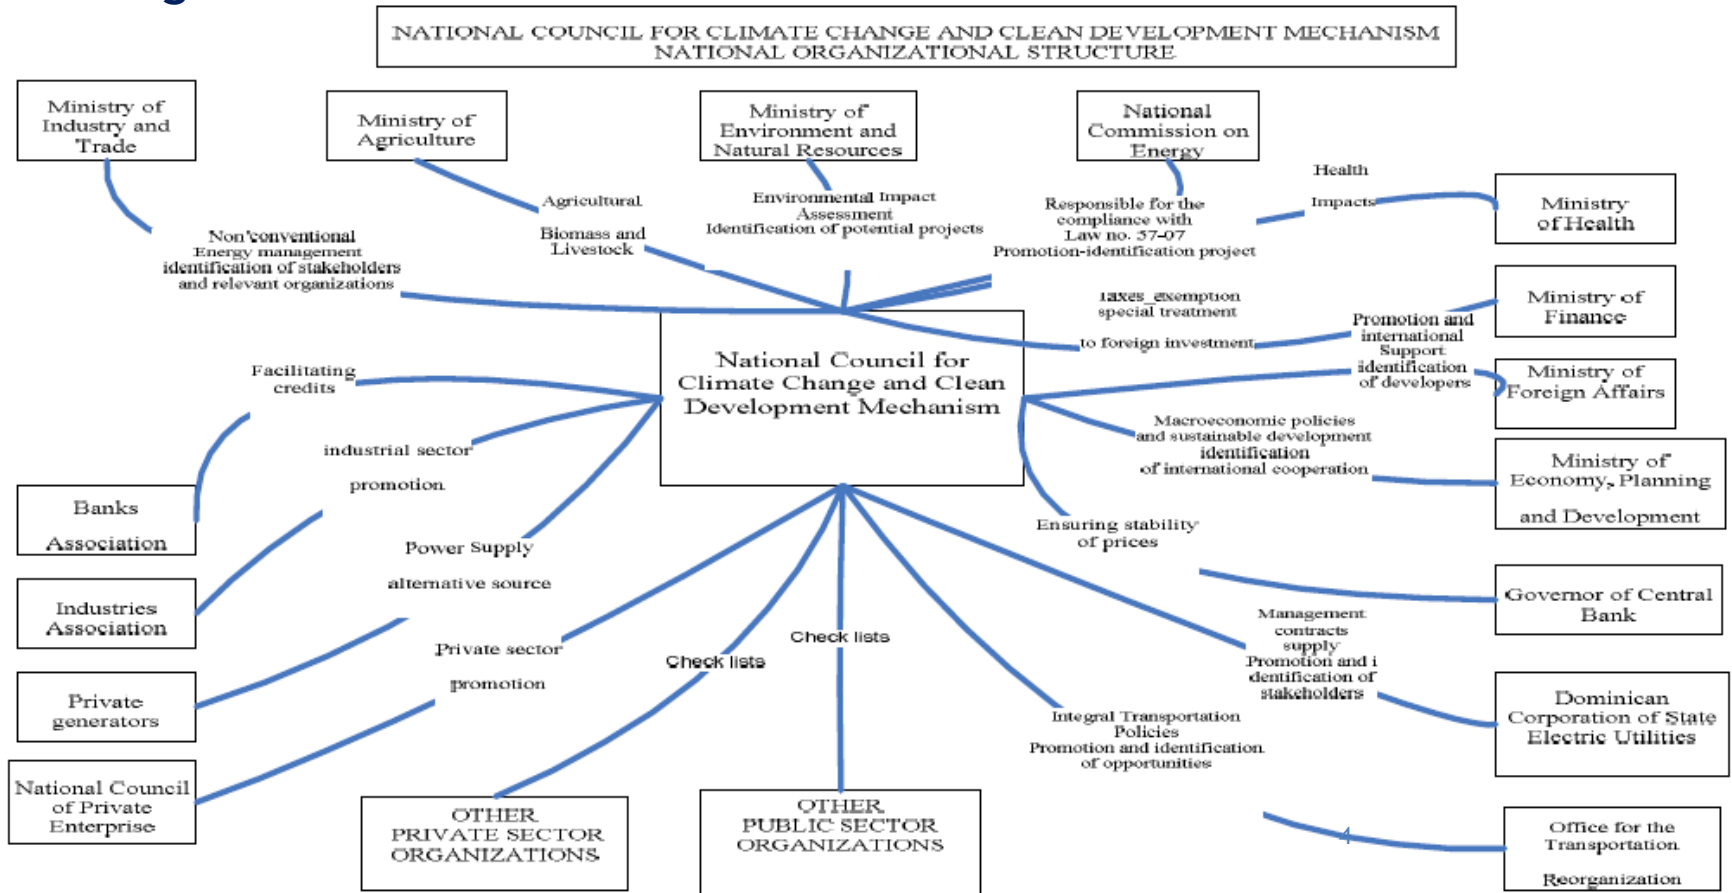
NATIONAL COUNCIL FOR CLIMATE CHANGE AND CLEAN DEVELOPMENT MECHANISM
NATIONAL ORGANIZATIONAL STRUCTURE

Ministry of Industry and Trade

Ministry of Agriculture

Ministry of Environment and Natural Resources

National Commission on Energy

Health

Impacts

Ministry of Health

Non'conventional
Energy management
identification of stakeholders
and relevant organizations

Agricultural

Biomass and Livestock

Environmental Impact Assessment
Identification of potential projects

Responsible for the compliance with Law no. 57-07
Promotion-identification project

Taxes exemption
special treatment

to foreign investment

Promotion and international Support identification of developers

Ministry of Finance

Ministry of Foreign Affairs

National Council for Climate Change and Clean Development Mechanism

Facilitating credits

industrial sector

promotion

Banks Association

Macroeconomic policies
and sustainable development
identification
of international cooperation

Ministry of Economy, Planning and Development

Ensuring stability of prices

Power Supply

alternative source

Industries Association

Governor of Central Bank

Private sector

promotion

Check lists

Check lists

Management contracts supply
Promotion and i dentification of stakeholders

Private generators

Dominican Corporation of State Electric Utilities

National Council of Private Enterprise

Integral Transportation Policies
Promotion and identification of opportunities

OTHER PRIVATE SECTOR ORGANIZATIONS

OTHER PUBLIC SECTOR ORGANIZATIONS

4

Office for the Transportation Reorganization